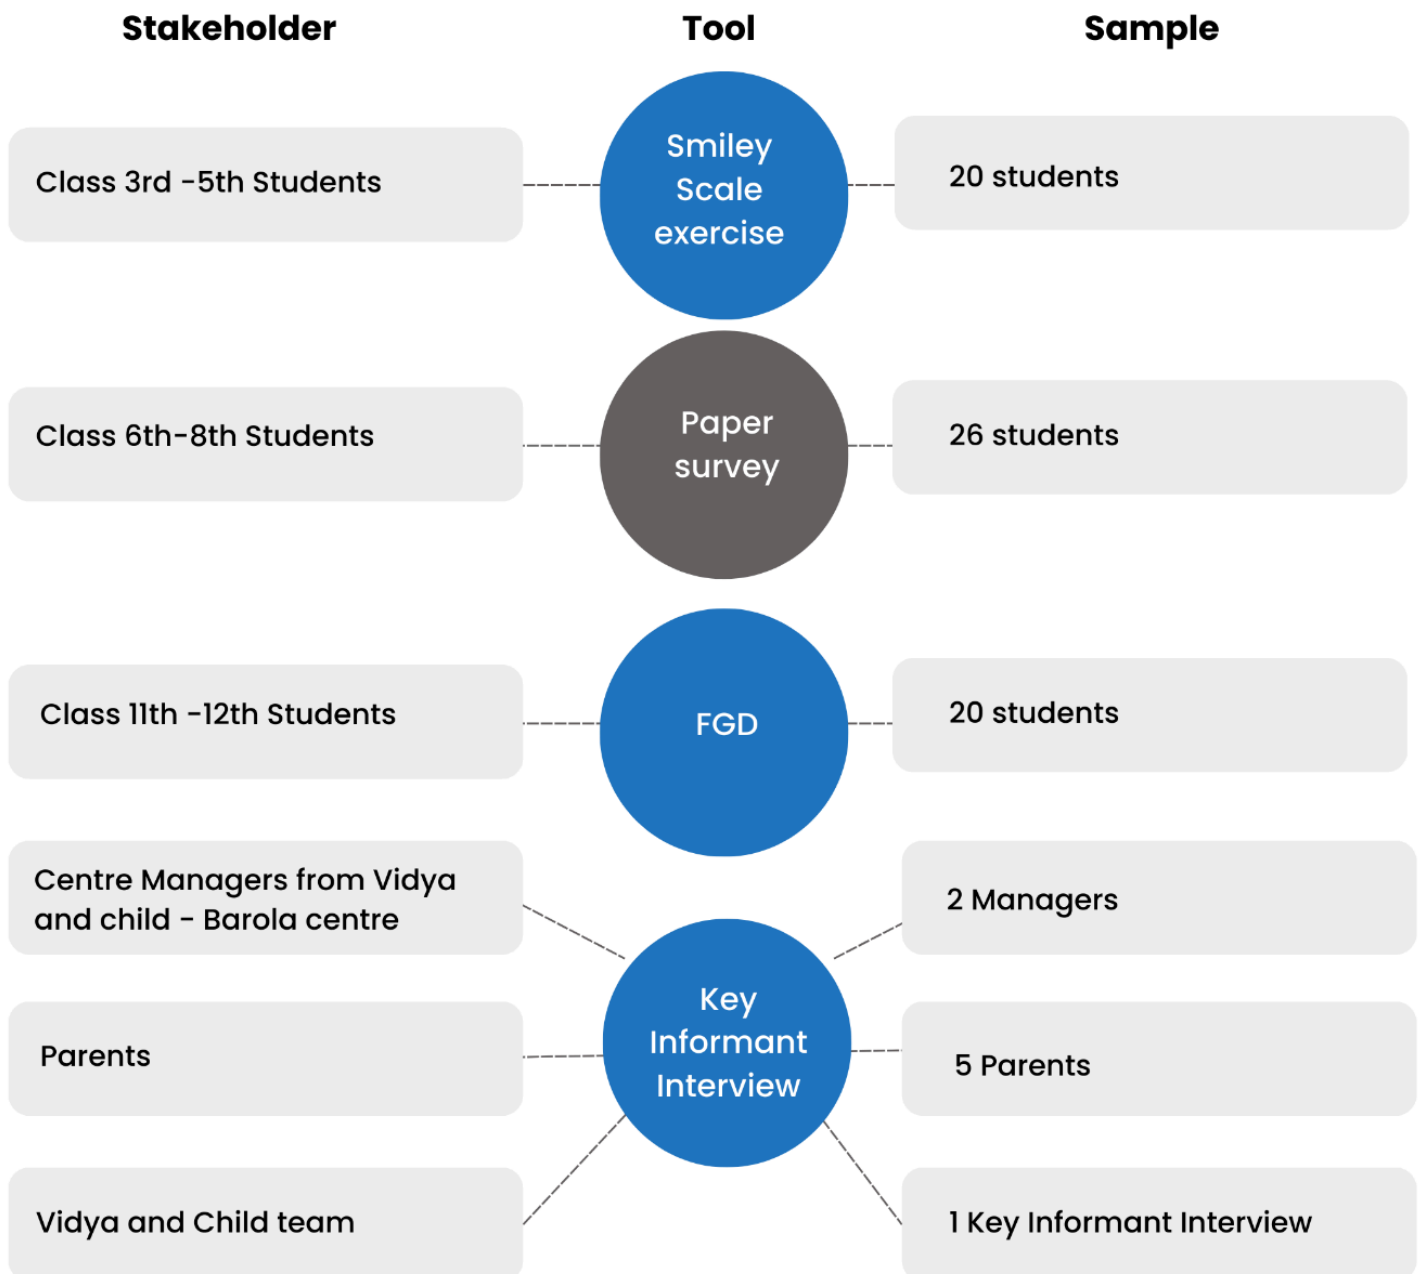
Stakeholder

Tool

Sample

Class 3rd -5th Students

Smiley Scale exercise

20 students

Class 6th-8th Students

Paper survey

26 students

Class 11th -12th Students

FGD

20 students

Centre Managers from Vidya and child - Barola centre

2 Managers

Parents

Key Informant Interview

5 Parents

Vidya and Child team

1 Key Informant Interview